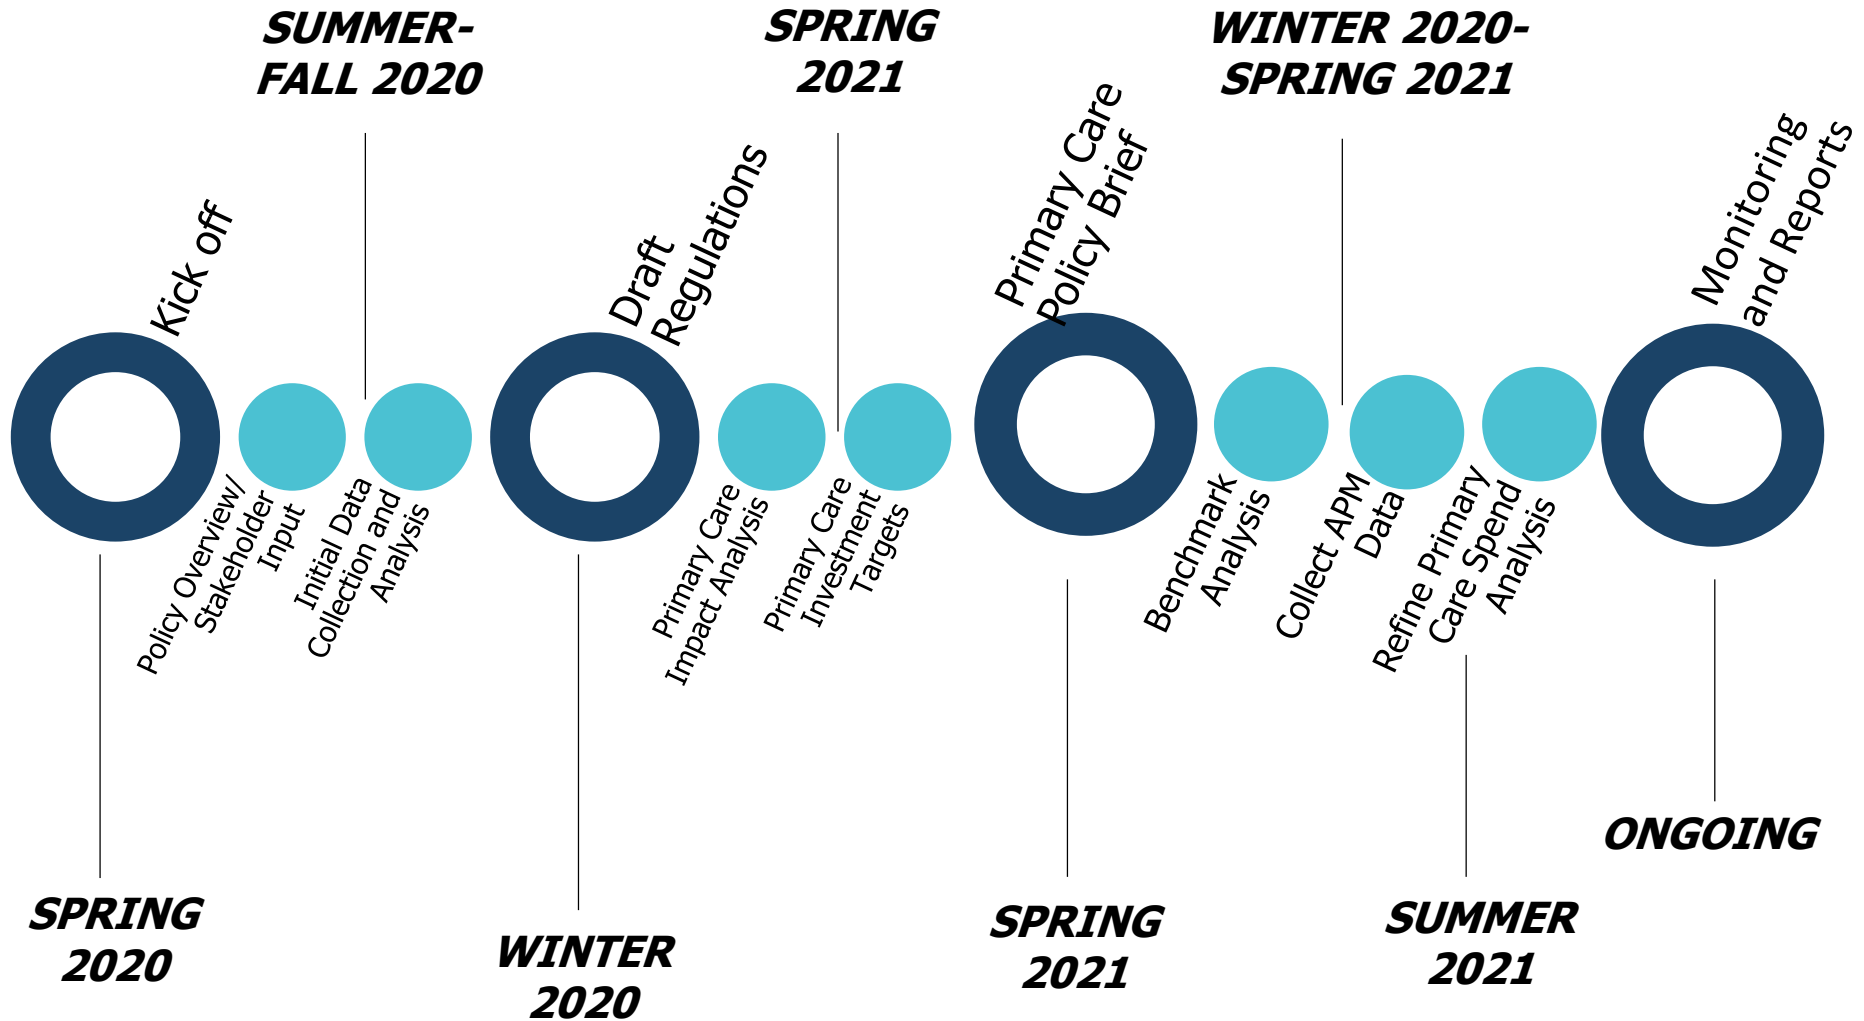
SUMMER-FALL 2020

SPRING 2021

WINTER 2020-SPRING 2021

Kick off

Draft Regulations

Primary Care Policy Brief

Monitoring and Reports

Policy Overview/ Stakeholder Input

Initial Data Collection and Analysis

Primary Care Impact Analysis

Primary Care Investment Targets

Benchmark Analysis

Collect APM Data

Refine Primary Care Spend Analysis

SPRING 2020

WINTER 2020

SPRING 2021

SUMMER 2021

ONGOING